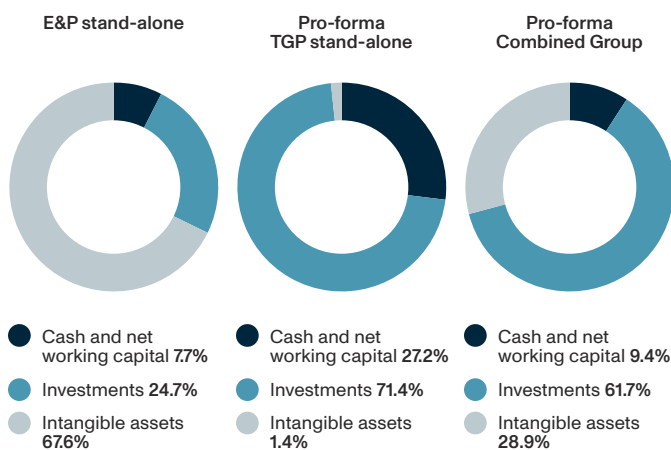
E&P stand-alone

Cash and net working capital 7.7%

Investments 24.7%

Intangible assets 67.6%

Pro-forma TGP stand-alone

Cash and net working capital 27.2%

Investments 71.4%

Intangible assets 1.4%

Pro-forma Combined Group

Cash and net working capital 9.4%

Investments 61.7%

Intangible assets 28.9%